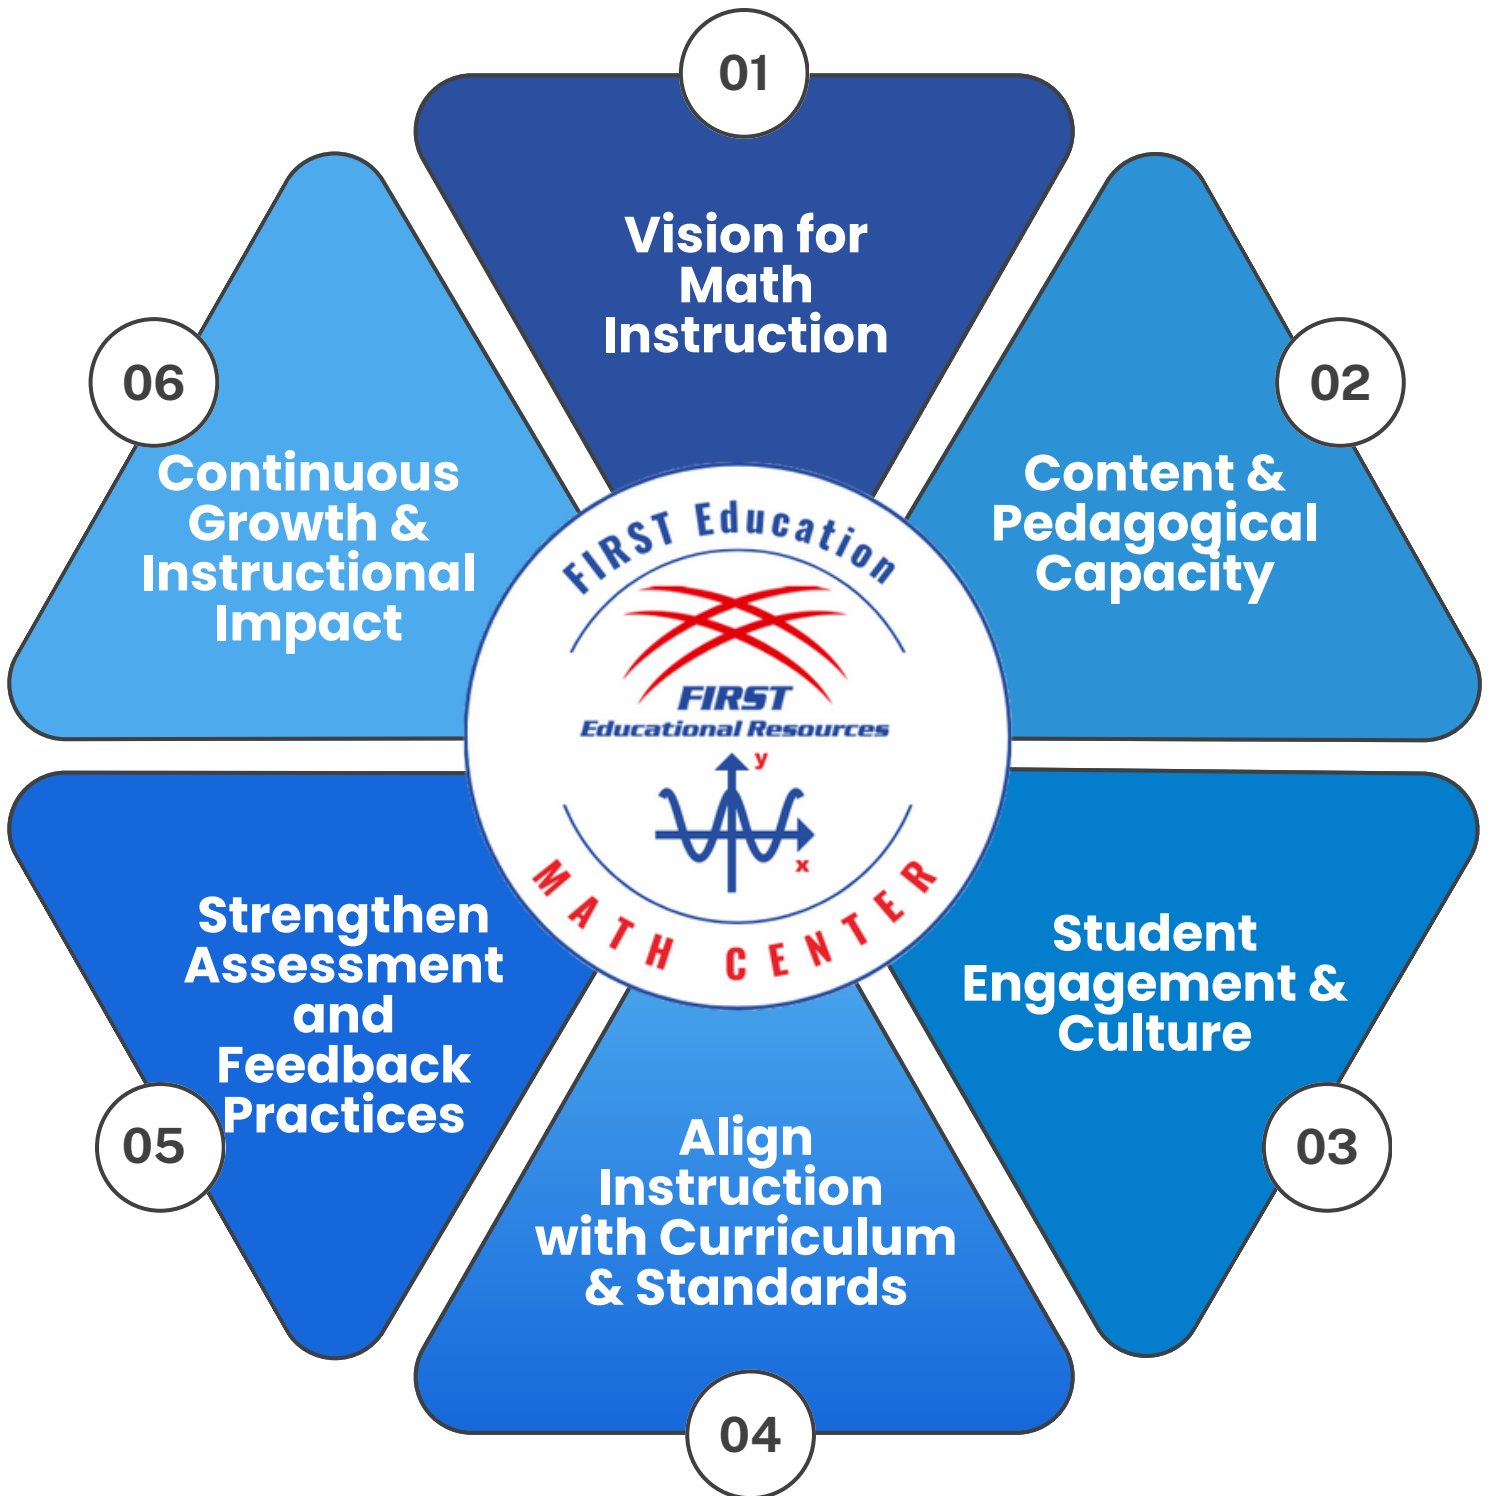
01
Vision for Math Instruction

02
Content & Pedagogical Capacity

03
Student Engagement & Culture

04
Align Instruction with Curriculum & Standards

05
Strengthen Assessment and Feedback Practices

06
Continuous Growth & Instructional Impact

FIRST Education
FIRST
Educational Resources
y
x
MATH CENTER